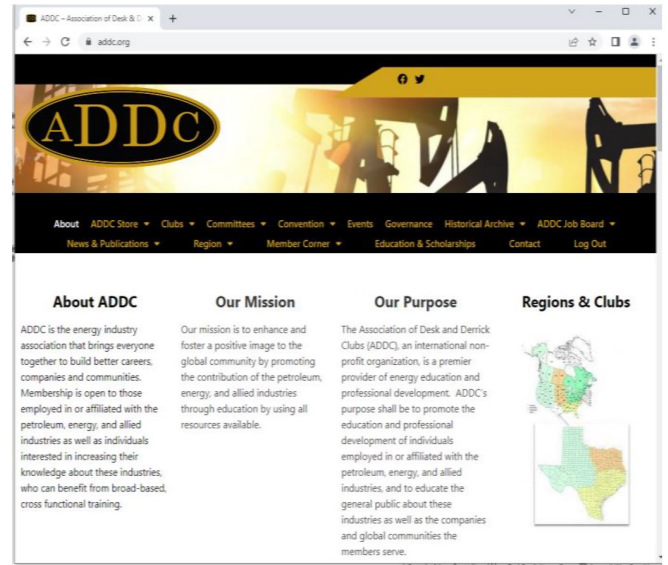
ADDC – Association of Desk & D ×  +

← → C  addc.org

ADDC

About  ADDC Store ▾  Clubs ▾  Committees ▾  Convention ▾  Events  Governance  Historical Archive ▾  ADDC Job Board ▾
News & Publications ▾  Region ▾  Member Corner ▾  Education & Scholarships  Contact  Log Out

About ADDC

ADDC is the energy industry association that brings everyone together to build better careers, companies and communities. Membership is open to those employed in or affiliated with the petroleum, energy, and allied industries as well as individuals interested in increasing their knowledge about these industries, who can benefit from broad-based, cross functional training.

Our Mission

Our mission is to enhance and foster a positive image to the global community by promoting the contribution of the petroleum, energy, and allied industries through education by using all resources available.

Our Purpose

The Association of Desk and Derrick Clubs (ADDC), an international non-profit organization, is a premier provider of energy education and professional development. ADDC's purpose shall be to promote the education and professional development of individuals employed in or affiliated with the petroleum, energy, and allied industries, and to educate the general public about these industries as well as the companies and global communities the members serve.

Regions & Clubs